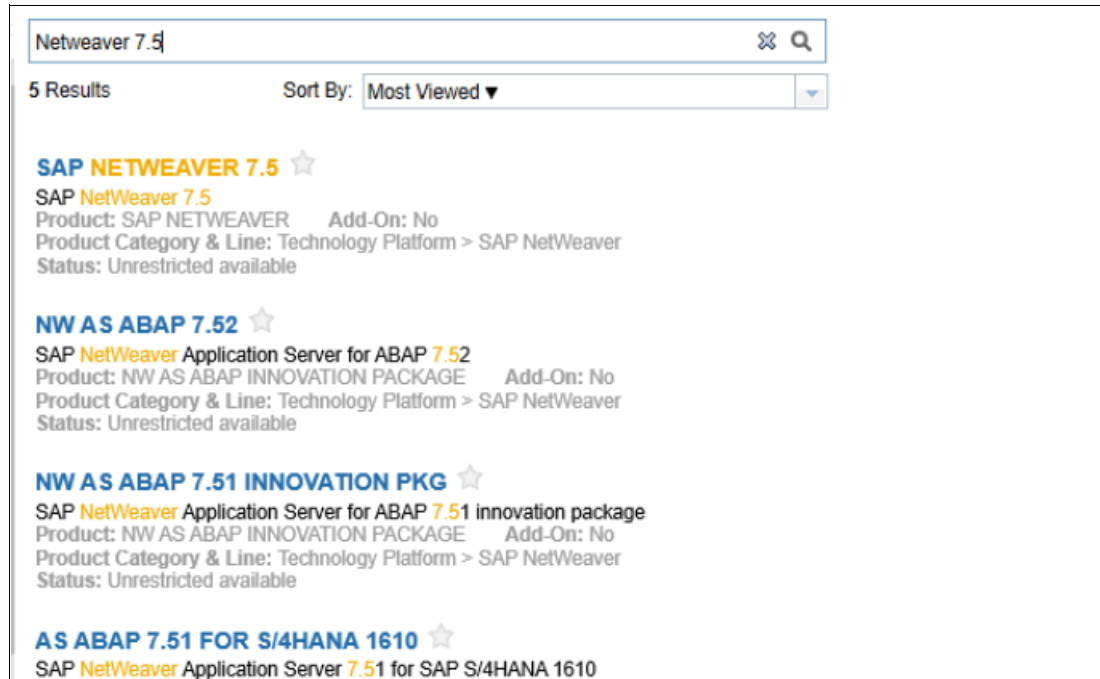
Netweaver 7.5

5 Results

Sort By: Most Viewed ▾

SAP NETWEAVER 7.5
SAP NetWeaver 7.5
Product: SAP NETWEAVER Add-On: No
Product Category & Line: Technology Platform > SAP NetWeaver
Status: Unrestricted available

NW AS ABAP 7.52
SAP NetWeaver Application Server for ABAP 7.52
Product: NW AS ABAP INNOVATION PACKAGE Add-On: No
Product Category & Line: Technology Platform > SAP NetWeaver
Status: Unrestricted available

NW AS ABAP 7.51 INNOVATION PKG
SAP NetWeaver Application Server for ABAP 7.51 innovation package
Product: NW AS ABAP INNOVATION PACKAGE Add-On: No
Product Category & Line: Technology Platform > SAP NetWeaver
Status: Unrestricted available

AS ABAP 7.51 FOR S/4HANA 1610
SAP NetWeaver Application Server 7.51 for SAP S/4HANA 1610